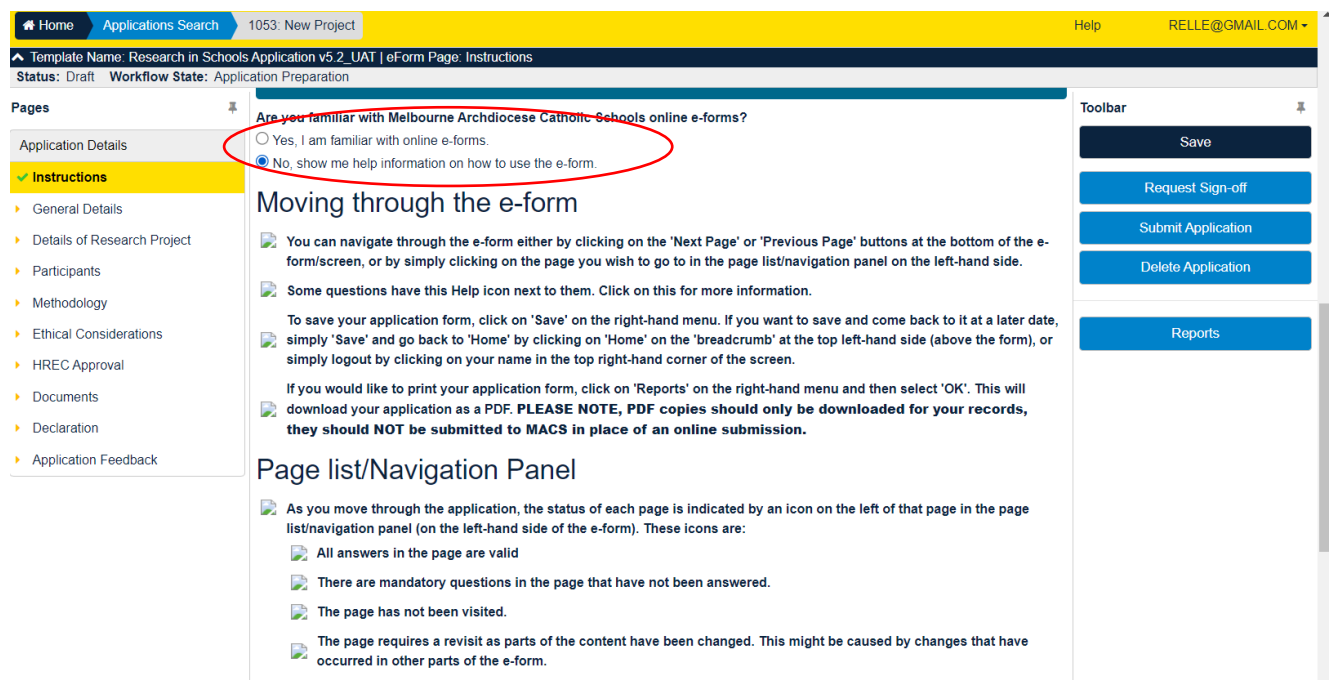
Home Applications Search 1053: New Project Help RELLE@GMAIL.COM

Template Name: Research in Schools Application v5.2_UAT | eForm Page: Instructions
Status: Draft Workflow State: Application Preparation

Pages

Application Details
Instructions
General Details
Details of Research Project
Participants
Methodology
Ethical Considerations
HREC Approval
Documents
Declaration
Application Feedback

Are you familiar with Melbourne Archdiocese Catholic Schools online e-forms?
Yes, I am familiar with online e-forms.
No, show me help information on how to use the e-form.

Moving through the e-form

You can navigate through the e-form either by clicking on the 'Next Page' or 'Previous Page' buttons at the bottom of the e-form/screen, or by simply clicking on the page you wish to go to in the page list/navigation panel on the left-hand side.

Some questions have this Help icon next to them. Click on this for more information.

To save your application form, click on 'Save' on the right-hand menu. If you want to save and come back to it at a later date, simply 'Save' and go back to 'Home' by clicking on 'Home' on the 'breadcrumb' at the top left-hand side (above the form), or simply logout by clicking on your name in the top right-hand corner of the screen.

If you would like to print your application form, click on 'Reports' on the right-hand menu and then select 'OK'. This will download your application as a PDF. PLEASE NOTE, PDF copies should only be downloaded for your records, they should NOT be submitted to MACS in place of an online submission.

Page list/Navigation Panel

As you move through the application, the status of each page is indicated by an icon on the left of that page in the page list/navigation panel (on the left-hand side of the e-form). These icons are:

All answers in the page are valid

There are mandatory questions in the page that have not been answered.

The page has not been visited.

The page requires a revisit as parts of the content have been changed. This might be caused by changes that have occurred in other parts of the e-form.

Toolbar
Save
Request Sign-off
Submit Application
Delete Application
Reports